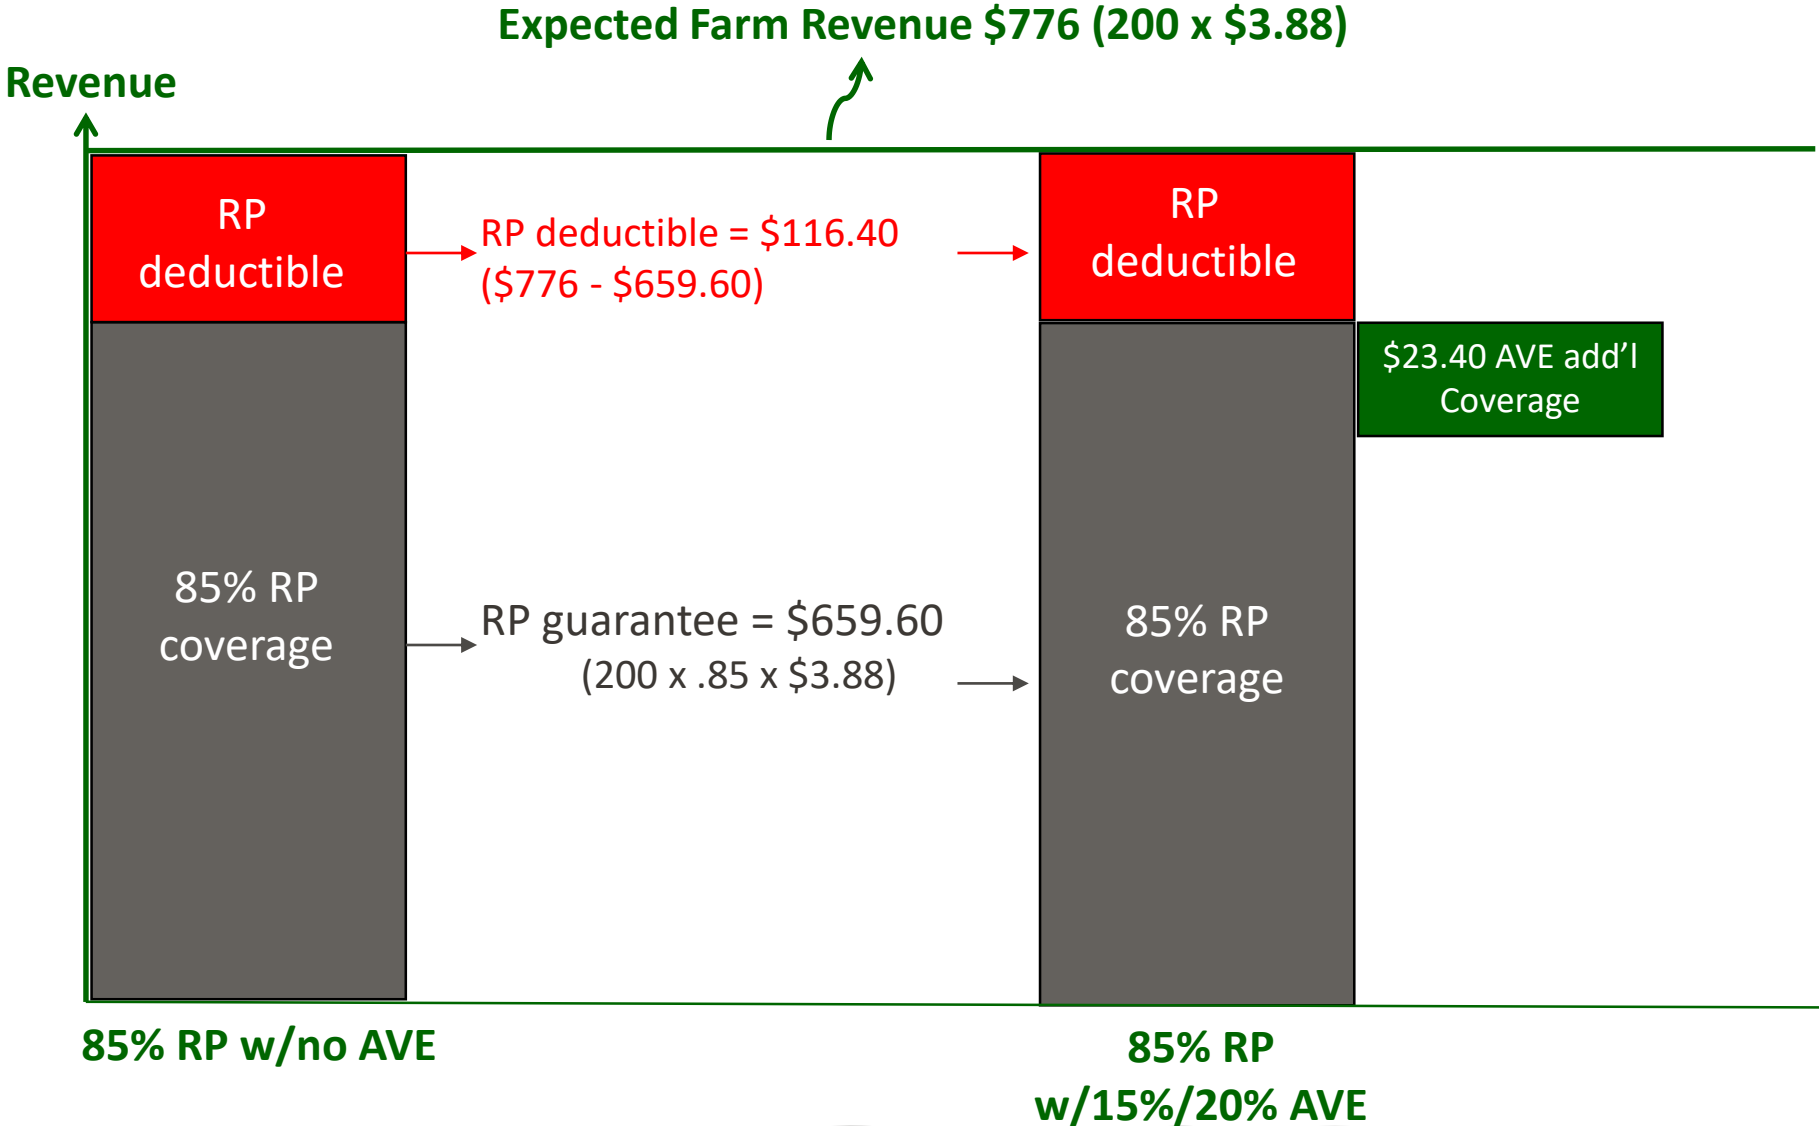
Expected Farm Revenue \$776 (200 x \$3.88)

Revenue

RP deductible

85% RP coverage

RP deductible = \$116.40 (\$776 - \$659.60)

RP guarantee = \$659.60 (200 x .85 x \$3.88)

RP deductible

\$23.40 AVE add'l Coverage

85% RP coverage

85% RP w/no AVE

85% RP w/15%/20% AVE